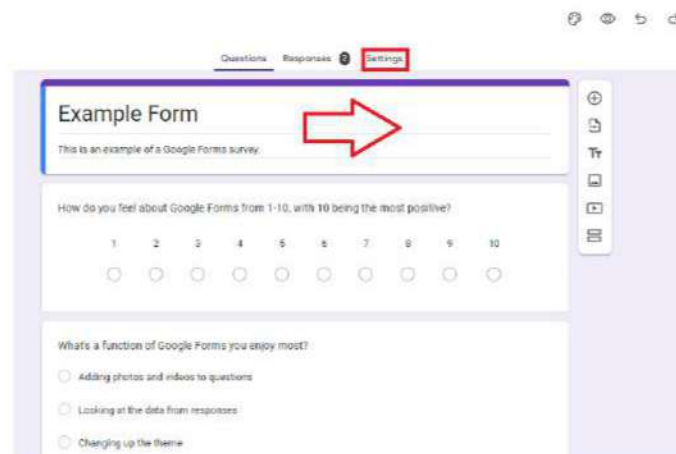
Questions Responses 2 Settings

Example Form

This is an example of a Google Forms survey.

How do you feel about Google Forms from 1-10, with 10 being the most positive?

1 2 3 4 5 6 7 8 9 10

What's a function of Google Forms you enjoy most?

Adding photos and videos to questions

Looking at the data from responses

Changing up the theme